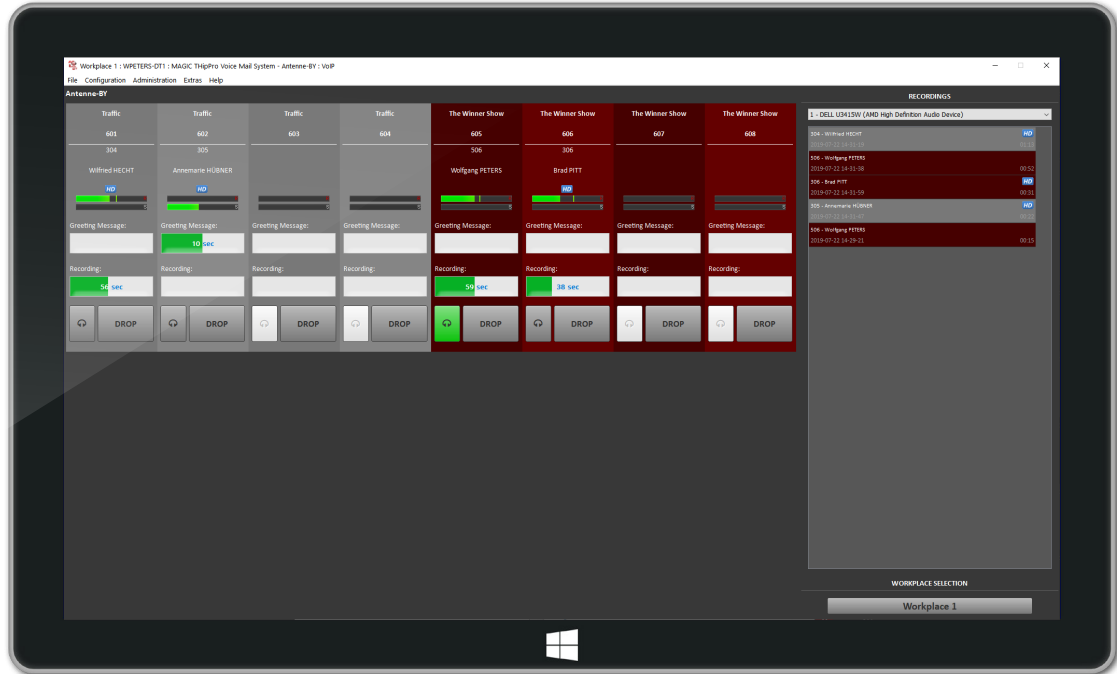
Workplace 1 : WPETERS-DT1 : MAGIC THipPro Voice Mail System - Antenne-BY : VoIP

File Configuration Administration Extras Help

Antenne-BY

| Traffic | Traffic | Traffic | Traffic | The Winner Show | The Winner Show | The Winner Show | The Winner Show |
|---|---|---|---|---|---|---|---|
| 601 | 602 | 603 | 604 | 605 | 606 | 607 | 608 |
| 304 | 305 | | | 506 | 306 | | |
| Wilfried HECHT | Annemarie HÜBNER | | | Wolfgang PETERS | Brad PITT | | |
| HD | HD | | | | HD | | |

Greeting Message: Greeting Message: 10 sec Greeting Message: Greeting Message: Greeting Message: Greeting Message: Greeting Message: Greeting Message:

Recording: 56 sec Recording: Recording: Recording: Recording: 59 sec Recording: 38 sec Recording: Recording:

DROP DROP DROP DROP DROP DROP DROP DROP

RECORDINGS

1 - DELL U3415W (AMD High Definition Audio Device)

304 - Wilfried HECHT HD
2019-07-22 14-31-54 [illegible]

506 - Wolfgang PETERS
2019-07-22 14-31-38 00:52

306 - Brad PITT HD
2019-07-22 14-31-59 00:31

305 - Annemarie HÜBNER HD
2019-07-22 14-31-47 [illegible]

506 - Wolfgang PETERS
2019-07-22 14-29-21 00:15

WORKPLACE SELECTION

Workplace 1